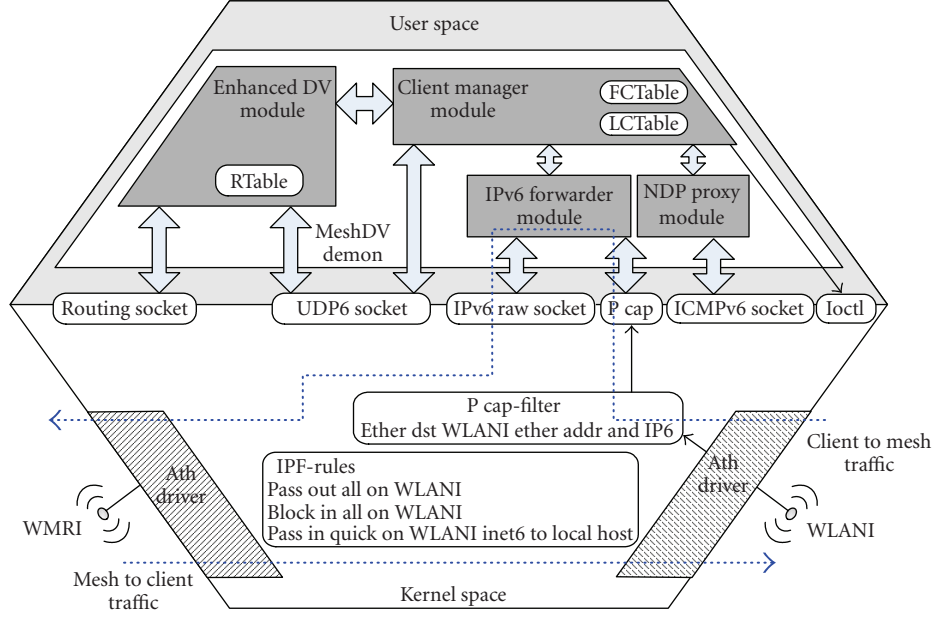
User space

Enhanced DV module

RTable

Client manager module

FCTable

LCTable

IPv6 forwarder module

NDP proxy module

MeshDV demon

Routing socket

UDP6 socket

IPv6 raw socket

P cap

ICMPv6 socket

Ioctl

P cap-filter
Ether dst WLANI ether addr and IP6

Client to mesh traffic

IPF-rules
Pass out all on WLANI
Block in all on WLANI
Pass in quick on WLANI inet6 to local host

Ath driver

Ath driver

WMRI

WLANI

Mesh to client traffic

Kernel space